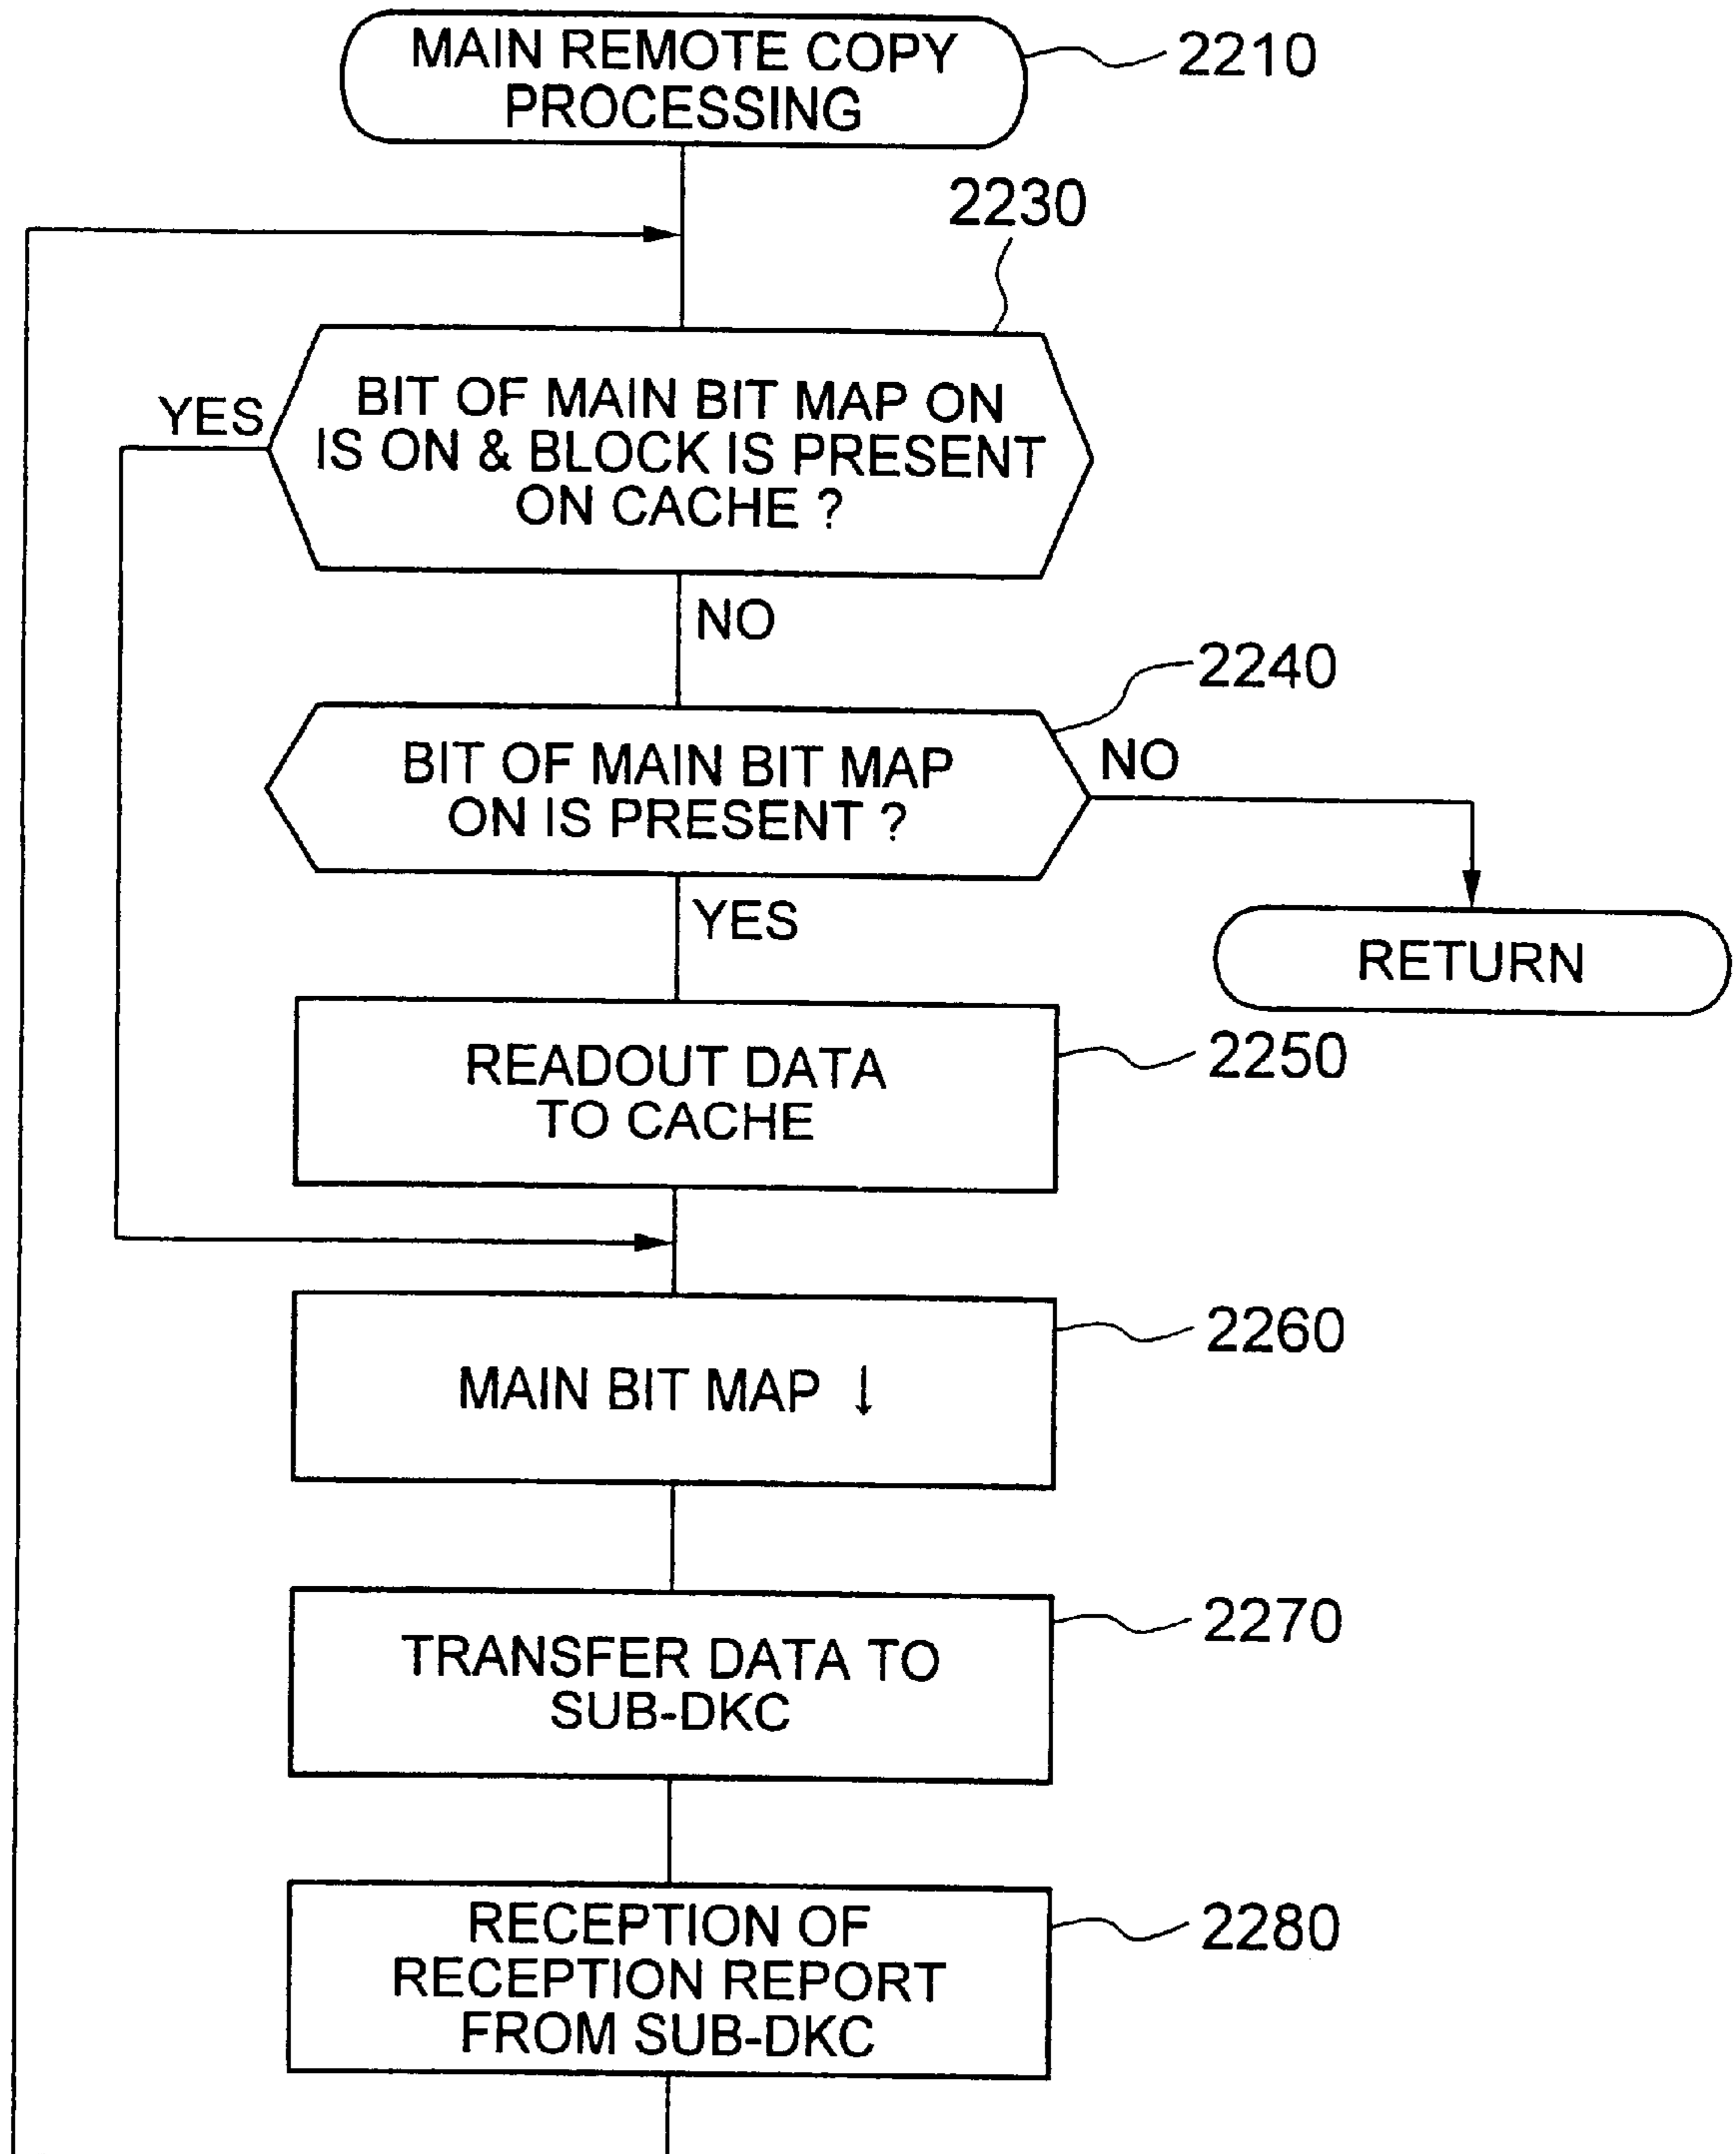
MAIN REMOTE COPY PROCESSING

2210

2230

YES

BIT OF MAIN BIT MAP ON IS ON & BLOCK IS PRESENT ON CACHE ?

NO

2240

BIT OF MAIN BIT MAP ON IS PRESENT ?

NO

YES

RETURN

READOUT DATA TO CACHE

2250

MAIN BIT MAP ↓

2260

TRANSFER DATA TO SUB-DKC

2270

RECEPTION OF RECEPTION REPORT FROM SUB-DKC

2280